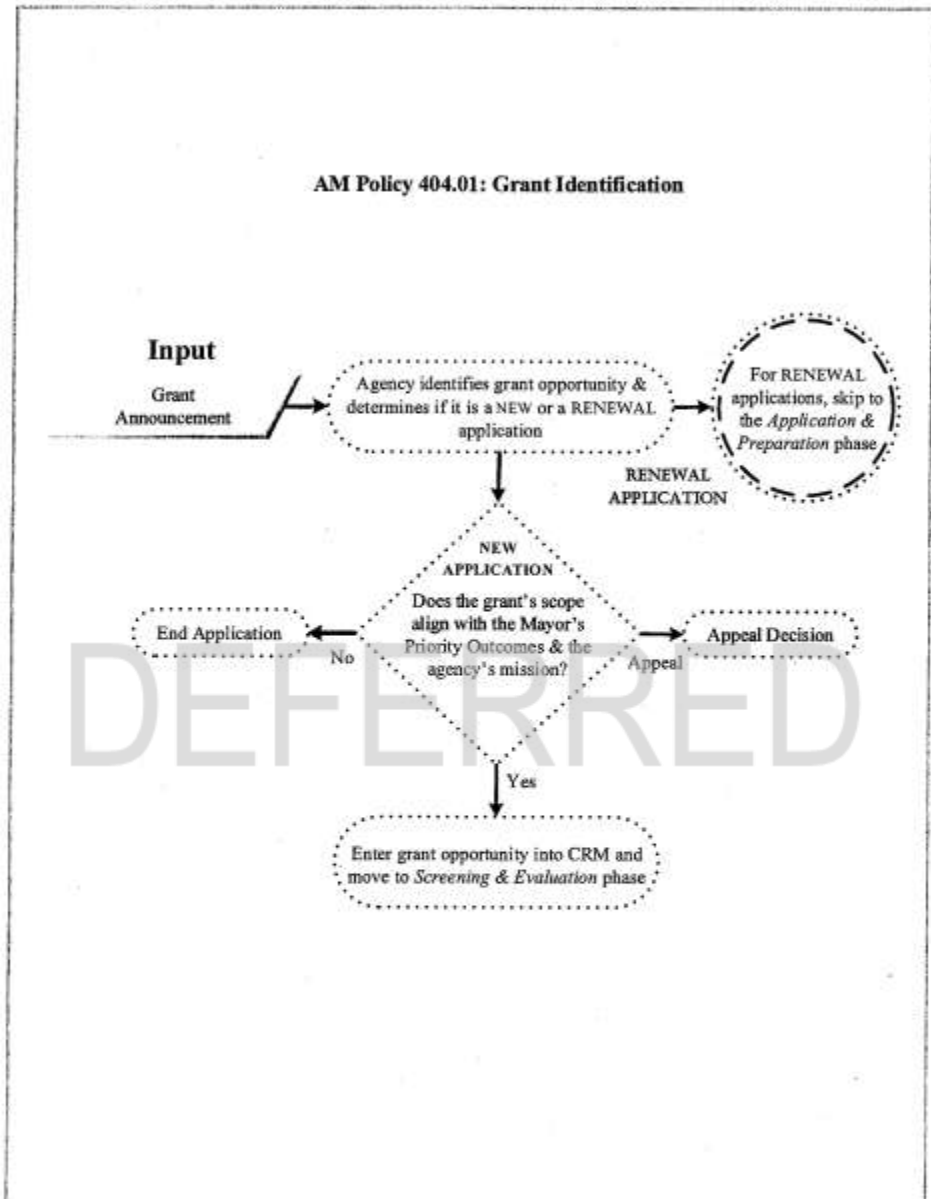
AM Policy 404.01: Grant Identification

Input

Grant Announcement

Agency identifies grant opportunity & determines if it is a NEW or a RENEWAL application

For RENEWAL applications, skip to the *Application & Preparation* phase

RENEWAL APPLICATION

NEW APPLICATION

Does the grant's scope align with the Mayor's Priority Outcomes & the agency's mission?

End Application

No

Appeal

Appeal Decision

DEFERRED

Yes

Enter grant opportunity into CRM and move to *Screening & Evaluation* phase